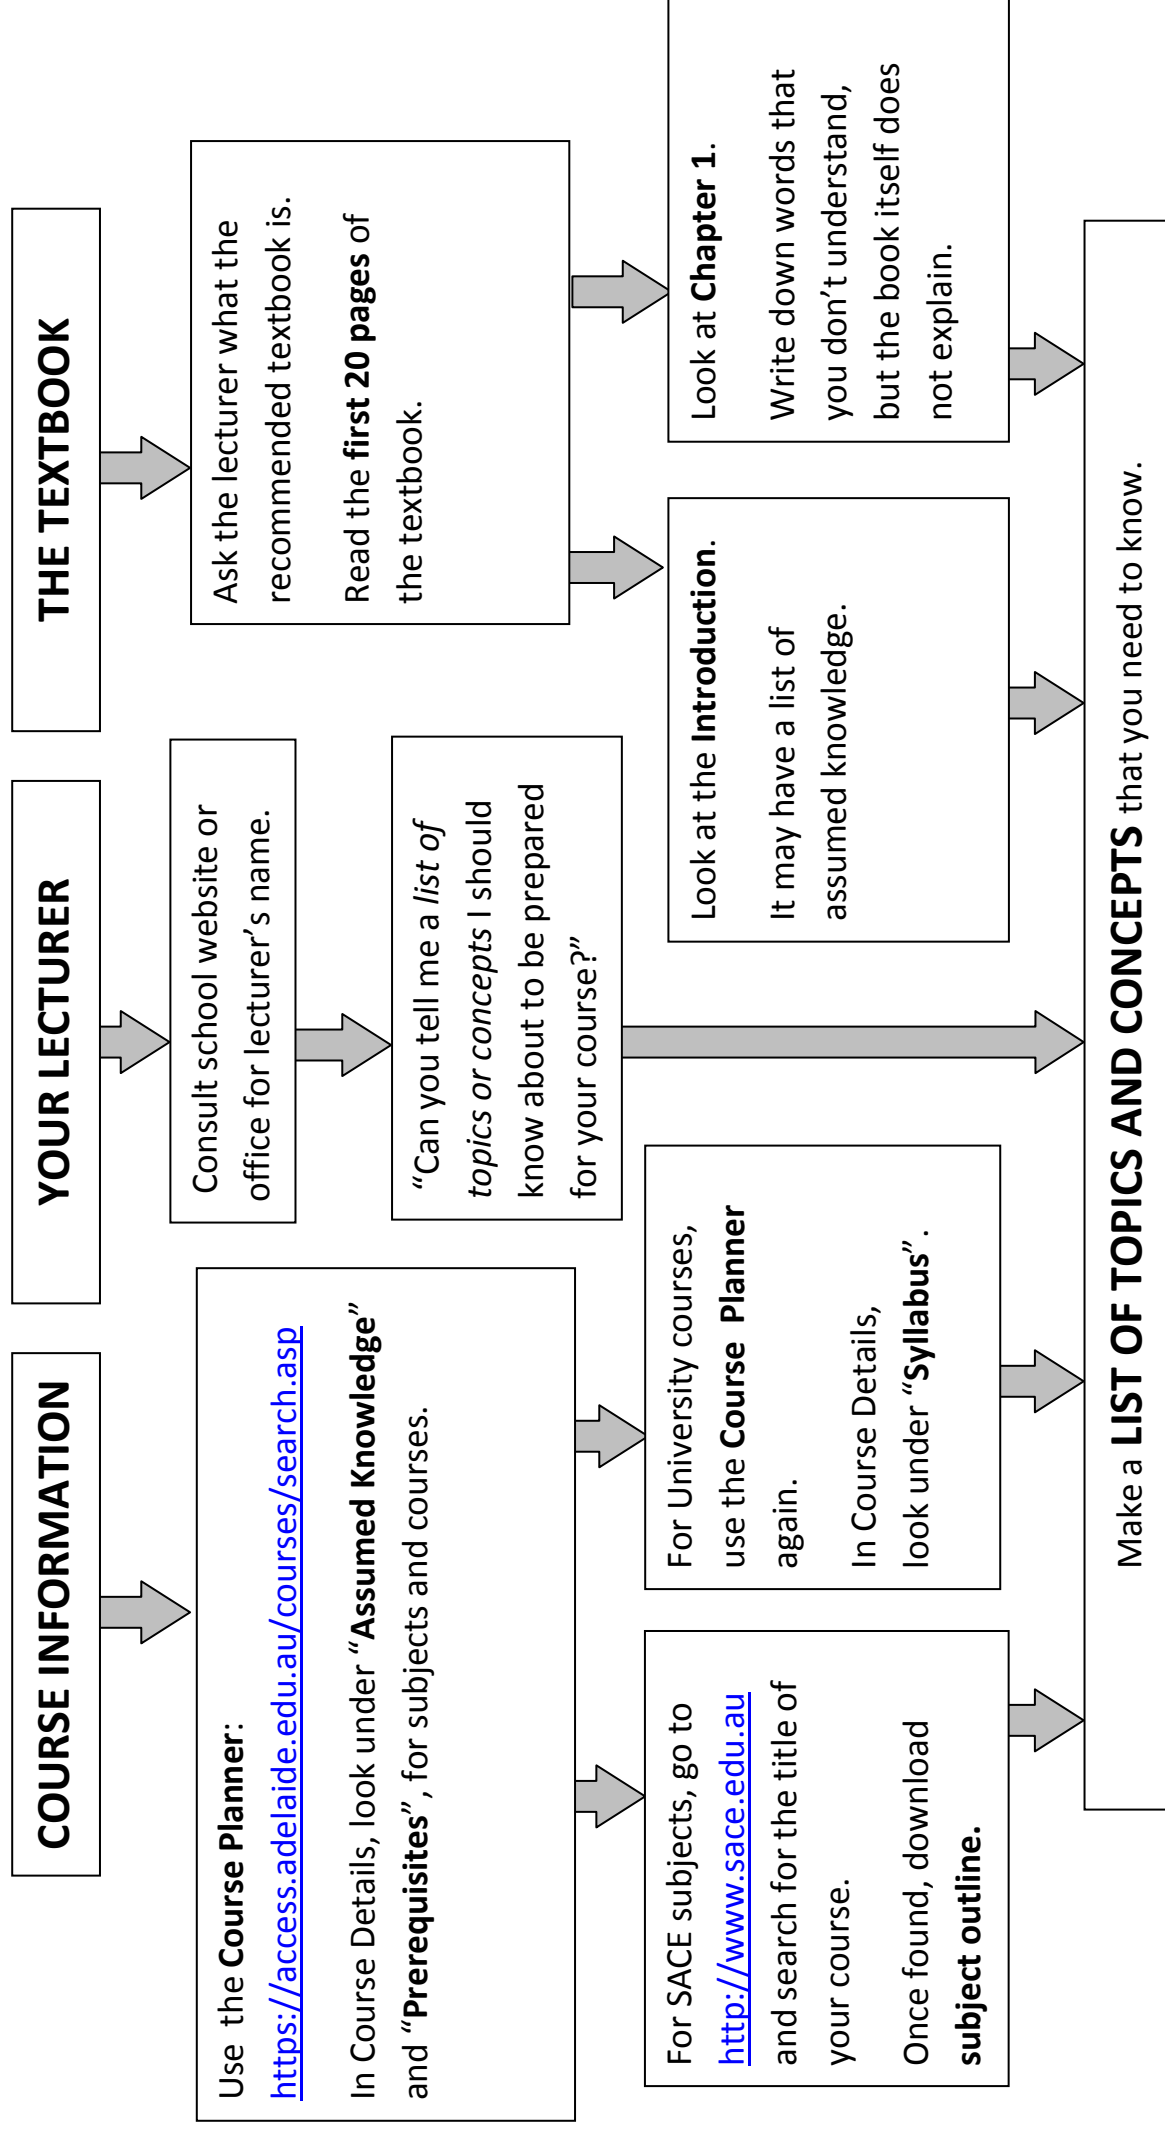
COURSE INFORMATION

Use the **Course Planner**: https://access.adelaide.edu.au/courses/search.asp

In Course Details, look under "**Assumed Knowledge**" and "**Prerequisites**", for subjects and courses.

For SACE subjects, go to http://www.sace.edu.au and search for the title of your course.

Once found, download **subject outline.**

For University courses, use the **Course Planner** again.

In Course Details, look under "**Syllabus**".

YOUR LECTURER

Consult school website or office for lecturer's name.

"Can you tell me a *list of topics or concepts* I should know about to be prepared for your course?"

THE TEXTBOOK

Ask the lecturer what the recommended textbook is.

Read the **first 20 pages** of the textbook.

Look at the **Introduction**.

It may have a list of assumed knowledge.

Look at **Chapter 1**.

Write down words that you don't understand, but the book itself does not explain.

Make a **LIST OF TOPICS AND CONCEPTS** that you need to know.